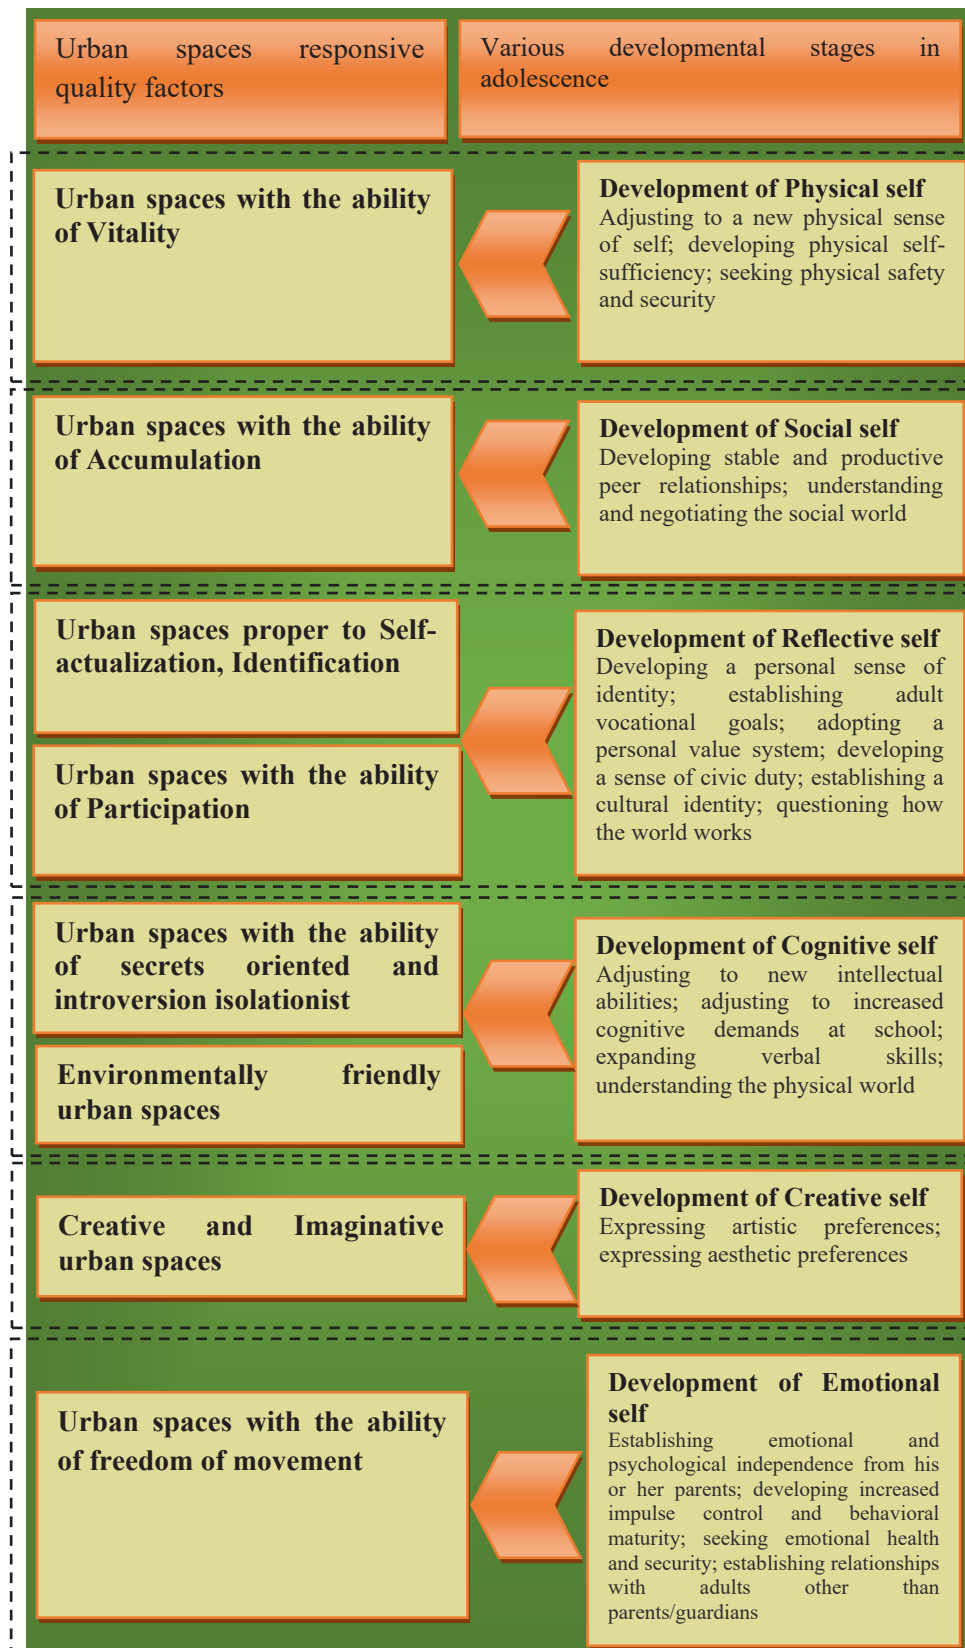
Urban spaces responsive quality factors

Various developmental stages in adolescence

Urban spaces with the ability of Vitality

Development of Physical self
Adjusting to a new physical sense of self; developing physical self-sufficiency; seeking physical safety and security

Urban spaces with the ability of Accumulation

Development of Social self
Developing stable and productive peer relationships; understanding and negotiating the social world

Urban spaces proper to Self-actualization, Identification

Urban spaces with the ability of Participation

Development of Reflective self
Developing a personal sense of identity; establishing adult vocational goals; adopting a personal value system; developing a sense of civic duty; establishing a cultural identity; questioning how the world works

Urban spaces with the ability of secrets oriented and introversion isolationist

Environmentally friendly urban spaces

Development of Cognitive self
Adjusting to new intellectual abilities; adjusting to increased cognitive demands at school; expanding verbal skills; understanding the physical world

Creative and Imaginative urban spaces

Development of Creative self
Expressing artistic preferences; expressing aesthetic preferences

Urban spaces with the ability of freedom of movement

Development of Emotional self
Establishing emotional and psychological independence from his or her parents; developing increased impulse control and behavioral maturity; seeking emotional health and security; establishing relationships with adults other than parents/guardians